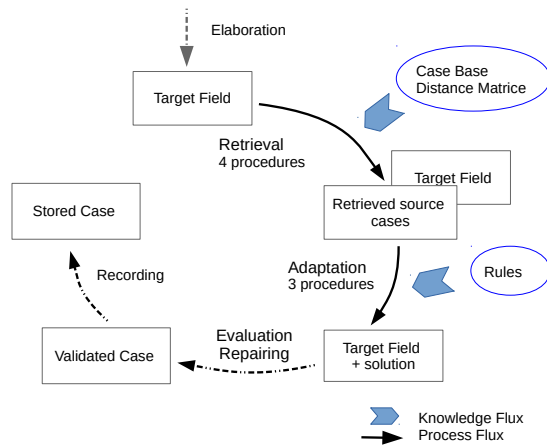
Elaboration

Target Field

Case Base
Distance Matrice

Retrieval
4 procedures

Target Field

Retrieved source cases

Stored Case

Recording

Adaptation
3 procedures

Rules

Evaluation
Repairing

Validated Case

Target Field
+ solution

Knowledge Flux
Process Flux